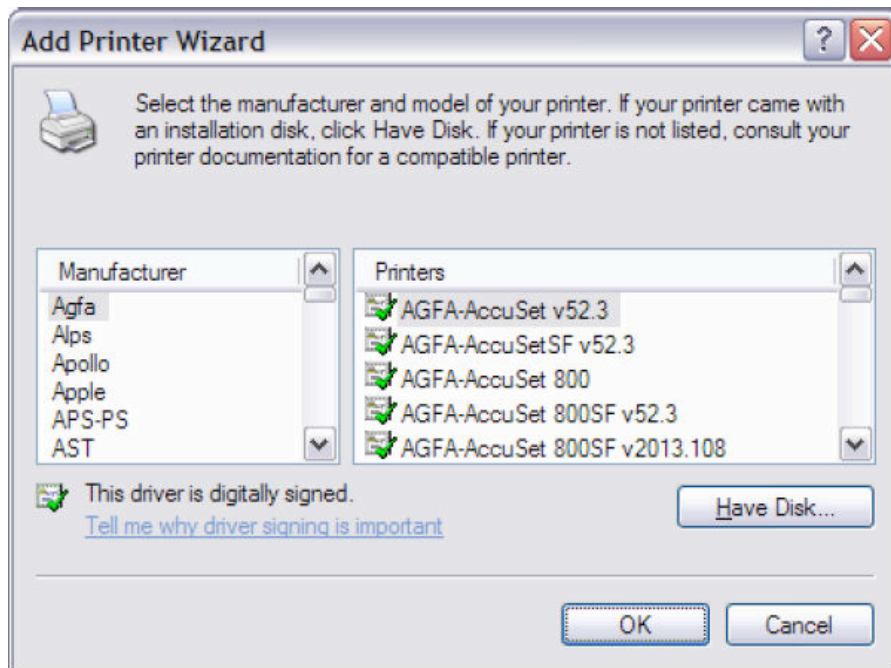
Add Printer Wizard

?

Select the manufacturer and model of your printer. If your printer came with an installation disk, click Have Disk. If your printer is not listed, consult your printer documentation for a compatible printer.

| Manufacturer |
|---|
| Agfa |
| Alps |
| Apollo |
| Apple |
| APS-PS |
| AST |

| Printers |
|---|
| AGFA-AccuSet v52.3 |
| AGFA-AccuSetSF v52.3 |
| AGFA-AccuSet 800 |
| AGFA-AccuSet 800SF v52.3 |
| AGFA-AccuSet 800SF v2013.108 |

This driver is digitally signed.
Tell me why driver signing is important

Have Disk...

OK

Cancel